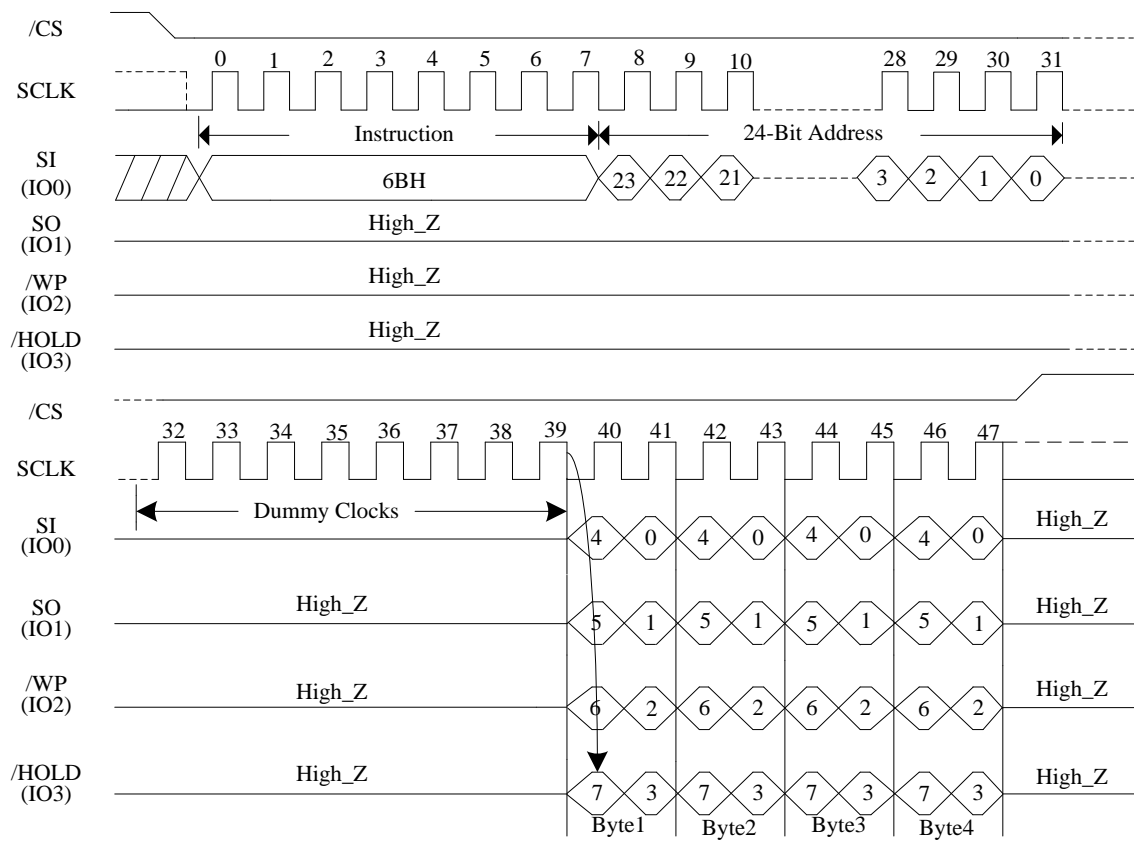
/CS

SCLK

0 1 2 3 4 5 6 7 8 9 10 28 29 30 31

Instruction

24-Bit Address

SI (IO0)

6BH

23 22 21 3 2 1 0

SO (IO1)

High_Z

/WP (IO2)

High_Z

/HOLD (IO3)

High_Z

/CS

SCLK

32 33 34 35 36 37 38 39 40 41 42 43 44 45 46 47

Dummy Clocks

SI (IO0)

4 0 4 0 4 0 4 0

High_Z

SO (IO1)

High_Z

5 1 5 1 5 1 5 1

High_Z

/WP (IO2)

High_Z

6 2 6 2 6 2 6 2

High_Z

/HOLD (IO3)

High_Z

7 3 7 3 7 3 7 3

High_Z

Byte1 Byte2 Byte3 Byte4